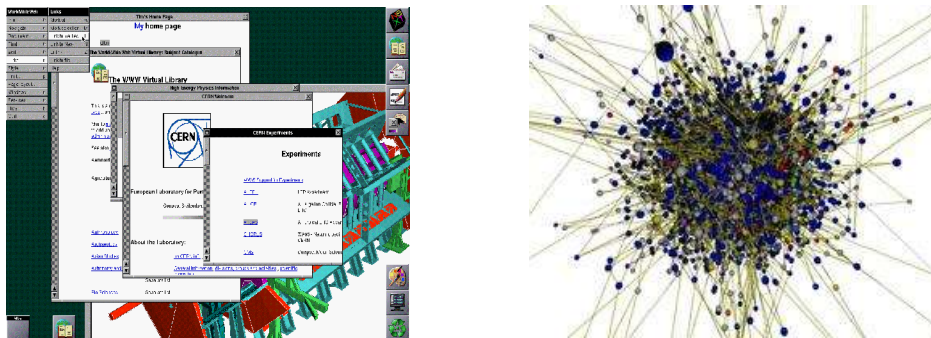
WorldWideWeb

Links

TBL's Home Page

My home page

The WWW Virtual Library

High Energy Physics Information

CERN Welcome

CERN

European Laboratory for Particle Physics

Geneva, Switzerland

About the laboratory:

CERN Experiments

Experiments